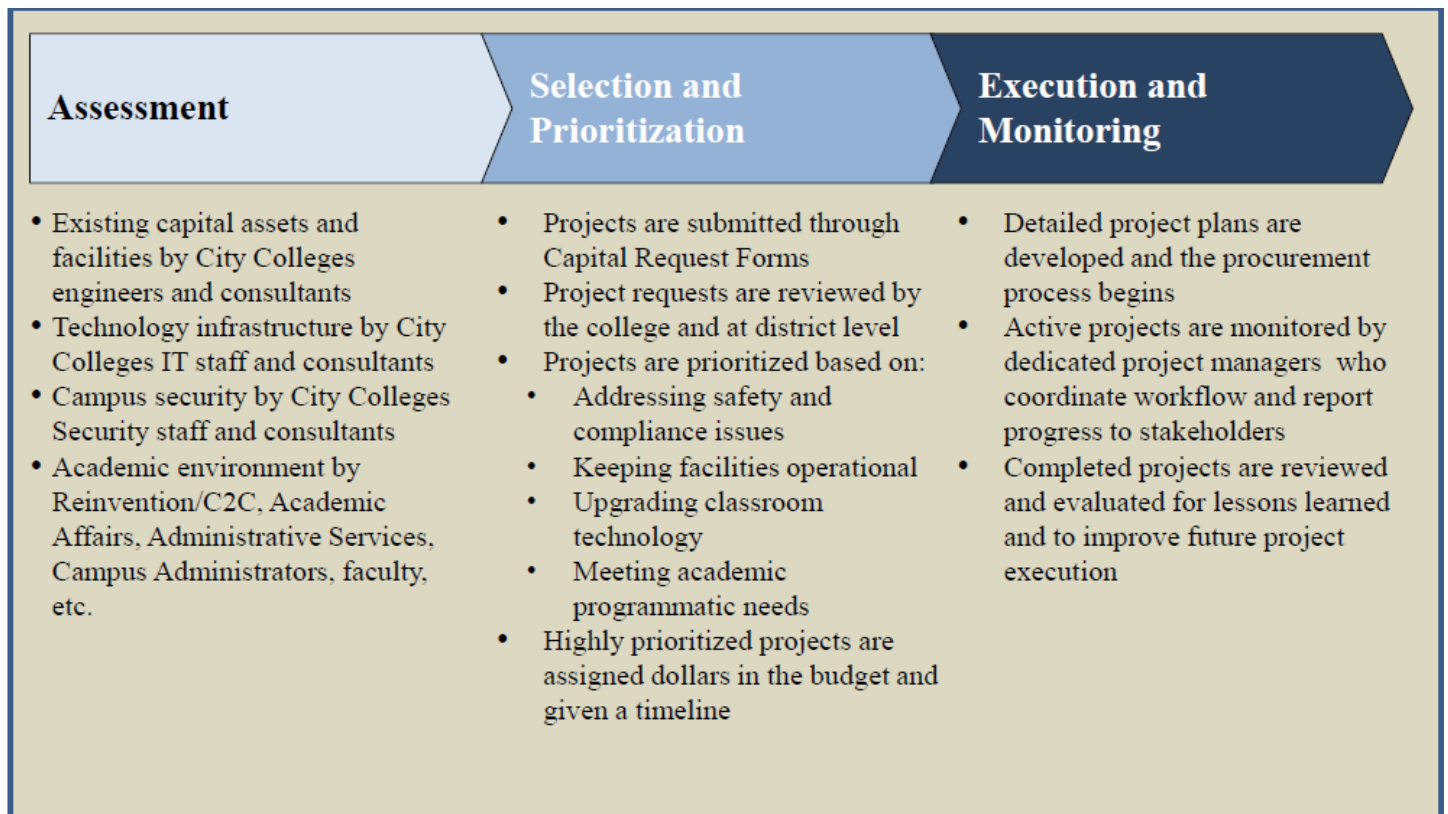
Assessment

Selection and Prioritization

Execution and Monitoring

- Existing capital assets and facilities by City Colleges engineers and consultants
- Technology infrastructure by City Colleges IT staff and consultants
- Campus security by City Colleges Security staff and consultants
- Academic environment by Reinvention/C2C, Academic Affairs, Administrative Services, Campus Administrators, faculty, etc.

- Projects are submitted through Capital Request Forms
- Project requests are reviewed by the college and at district level
- Projects are prioritized based on:
  - Addressing safety and compliance issues
  - Keeping facilities operational
  - Upgrading classroom technology
  - Meeting academic programmatic needs
- Highly prioritized projects are assigned dollars in the budget and given a timeline

- Detailed project plans are developed and the procurement process begins
- Active projects are monitored by dedicated project managers who coordinate workflow and report progress to stakeholders
- Completed projects are reviewed and evaluated for lessons learned and to improve future project execution